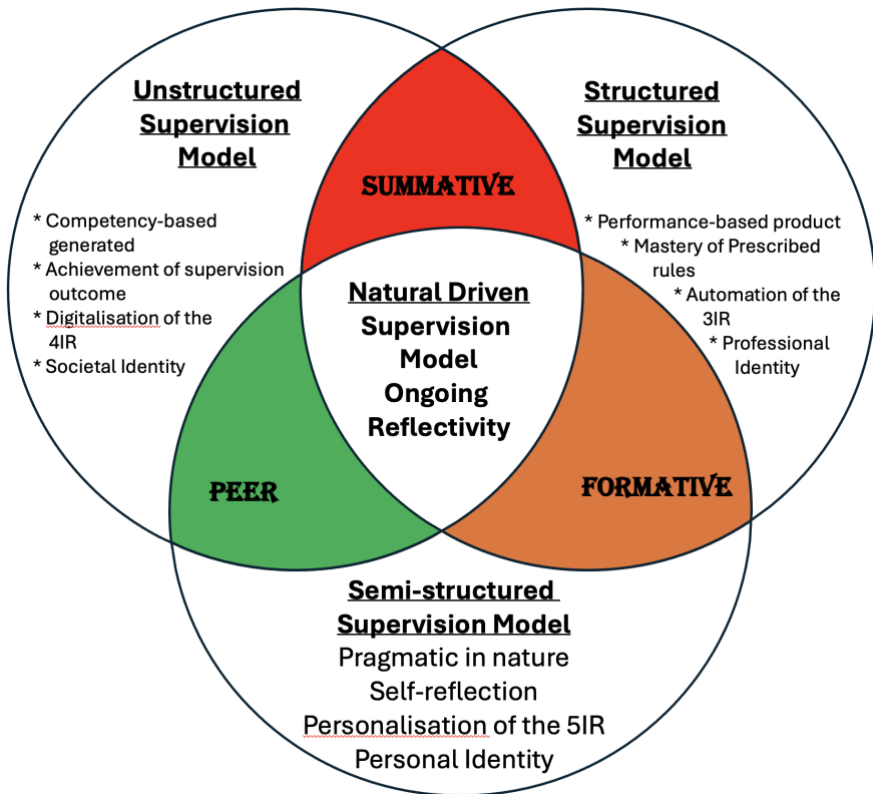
Unstructured Supervision Model

* Competency-based generated
* Achievement of supervision outcome
* Digitalisation of the 4IR
* Societal Identity

SUMMATIVE

Structured Supervision Model

* Performance-based product
* Mastery of Prescribed rules
* Automation of the 3IR
* Professional Identity

Natural Driven Supervision Model Ongoing Reflectivity

PEER

FORMATIVE

Semi-structured Supervision Model
Pragmatic in nature
Self-reflection
Personalisation of the 5IR
Personal Identity